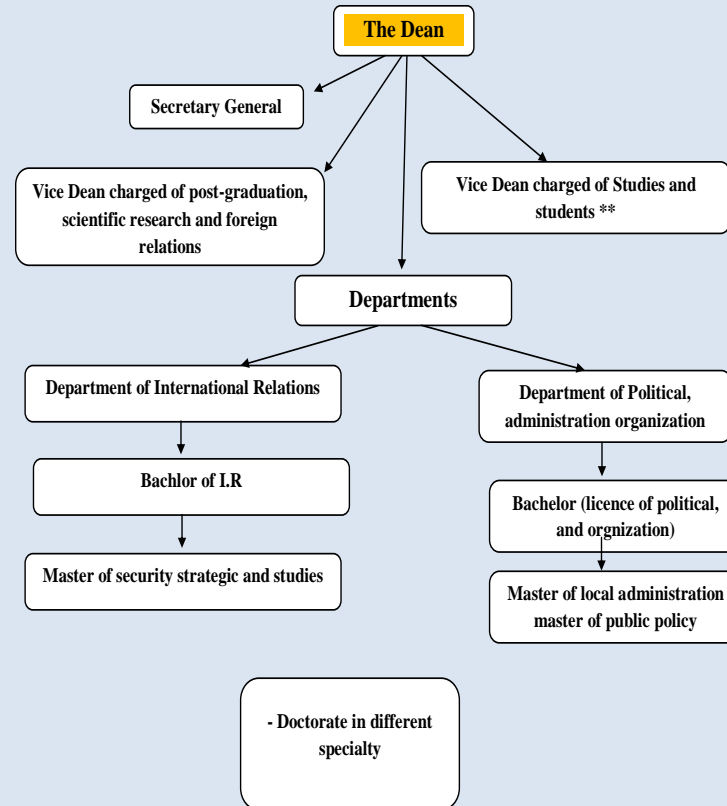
The Dean

Secretary General

Vice Dean charged of post-graduation, scientific research and foreign relations

Vice Dean charged of Studies and students **

Departments

Department of International Relations

Bachlor of I.R

Master of security strategic and studies

Department of Political, administration organization

Bachelor (licence of political, and orgnization)

Master of local administration master of public policy

- Doctorate in different specialty